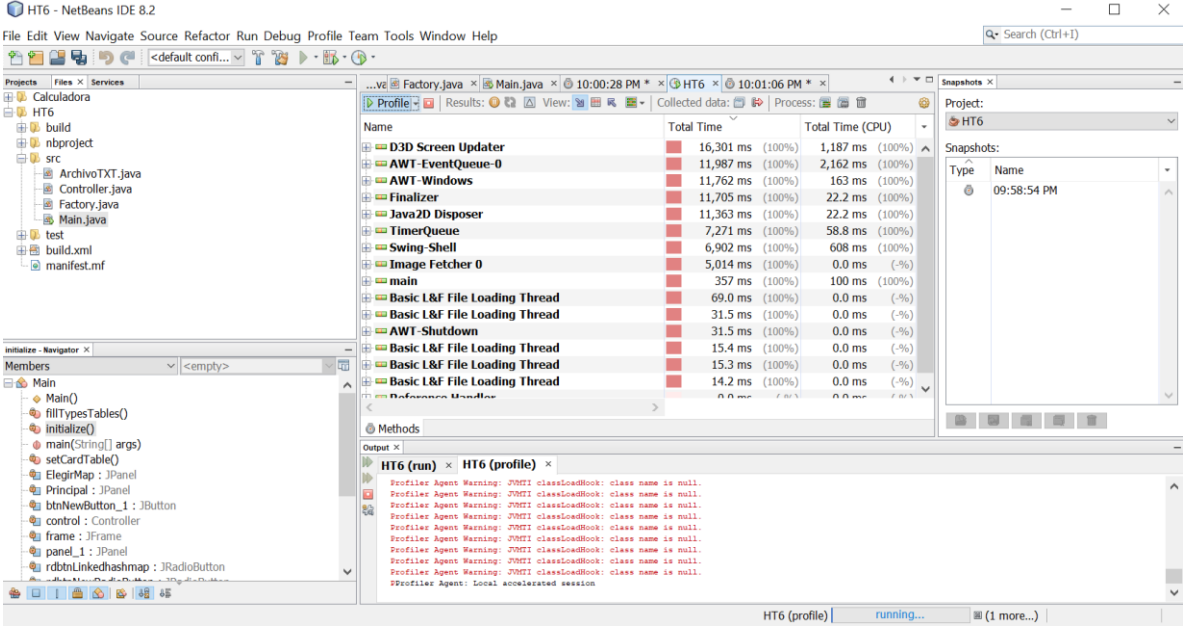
HT6 - NetBeans IDE 8.2

File Edit View Navigate Source Refactor Run Debug Profile Team Tools Window Help

Search (Ctrl+I)

<default confi...

Projects × Files × Services

Calculadora
HT6
build
nbproject
src
ArchivoTXT.java
Controller.java
Factory.java
Main.java
test
build.xml
manifest.mf

initialize - Navigator ×

Members <empty>

Main
Main()
fillTypesTables()
initialize()
main(String[] args)
setCardTable()
ElegirMap : JPanel
Principal : JPanel
btnNewButton_1 : JButton
control : Controller
frame : JFrame
panel_1 : JPanel
rdbtnLinkedhashmap : JRadioButton

...va × Factory.java × Main.java × 10:00:28 PM * × HT6 × 10:01:06 PM * ×

Profile Results: View: Collected data: Process:

| Name | Total Time | Total Time (CPU) |
|---|---|---|
| D3D Screen Updater | 16,301 ms (100%) | 1,187 ms (100%) |
| AWT-EventQueue-0 | 11,987 ms (100%) | 2,162 ms (100%) |
| AWT-Windows | 11,762 ms (100%) | 163 ms (100%) |
| Finalizer | 11,705 ms (100%) | 22.2 ms (100%) |
| Java2D Disposer | 11,363 ms (100%) | 22.2 ms (100%) |
| TimerQueue | 7,271 ms (100%) | 58.8 ms (100%) |
| Swing-Shell | 6,902 ms (100%) | 608 ms (100%) |
| Image Fetcher 0 | 5,014 ms (100%) | 0.0 ms (-%) |
| main | 357 ms (100%) | 100 ms (100%) |
| Basic L&F File Loading Thread | 69.0 ms (100%) | 0.0 ms (-%) |
| Basic L&F File Loading Thread | 31.5 ms (100%) | 0.0 ms (-%) |
| AWT-Shutdown | 31.5 ms (100%) | 0.0 ms (-%) |
| Basic L&F File Loading Thread | 15.4 ms (100%) | 0.0 ms (-%) |
| Basic L&F File Loading Thread | 15.3 ms (100%) | 0.0 ms (-%) |
| Basic L&F File Loading Thread | 14.2 ms (100%) | 0.0 ms (-%) |

Methods

Snapshots ×
Project:
HT6
Snapshots:
| Type | Name |
|---|---|
| | 09:58:54 PM |

Output ×
HT6 (run) × HT6 (profile) ×
Profiler Agent Warning: JVMTI classLoadHook: class name is null.
Profiler Agent Warning: JVMTI classLoadHook: class name is null.
Profiler Agent Warning: JVMTI classLoadHook: class name is null.
Profiler Agent Warning: JVMTI classLoadHook: class name is null.
Profiler Agent Warning: JVMTI classLoadHook: class name is null.
Profiler Agent Warning: JVMTI classLoadHook: class name is null.
Profiler Agent Warning: JVMTI classLoadHook: class name is null.
Profiler Agent Warning: JVMTI classLoadHook: class name is null.
Profiler Agent Warning: JVMTI classLoadHook: class name is null.
Profiler Agent Warning: JVMTI classLoadHook: class name is null.
Profiler Agent: Local accelerated session

HT6 (profile) running... (1 more...)